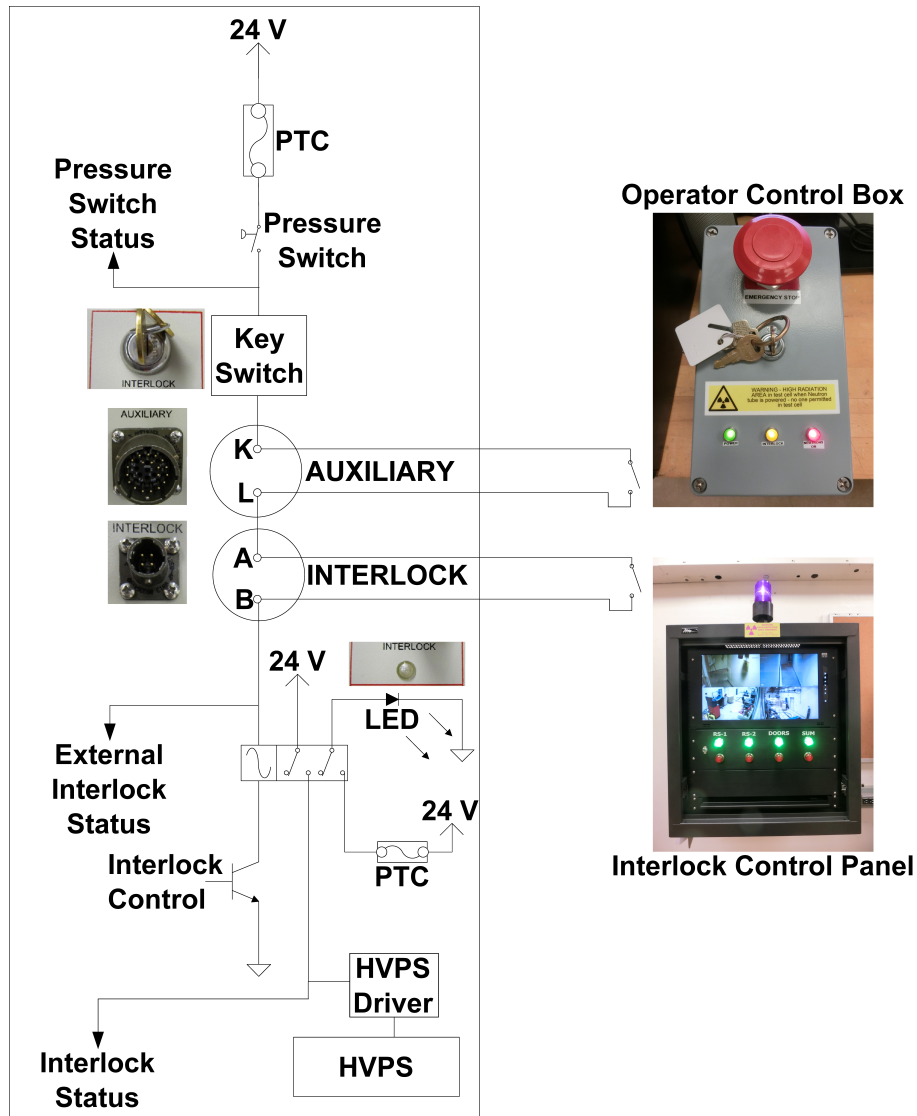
24 V

PTC

Pressure Switch Status

Pressure Switch

INTERLOCK

Key Switch

AUXILIARY

K

L

AUXILIARY

INTERLOCK

A

B

INTERLOCK

24 V

INTERLOCK

LED

External Interlock Status

24 V

Interlock Control

PTC

HVPS Driver

HVPS

Interlock Status

Operator Control Box

EMERGENCY STOP

WARNING - HIGH RADIATION AREA in test cell when Neutron tube is powered - no one permitted in test cell

Interlock Control Panel

RS-1

RS-2

DOORS

SUM